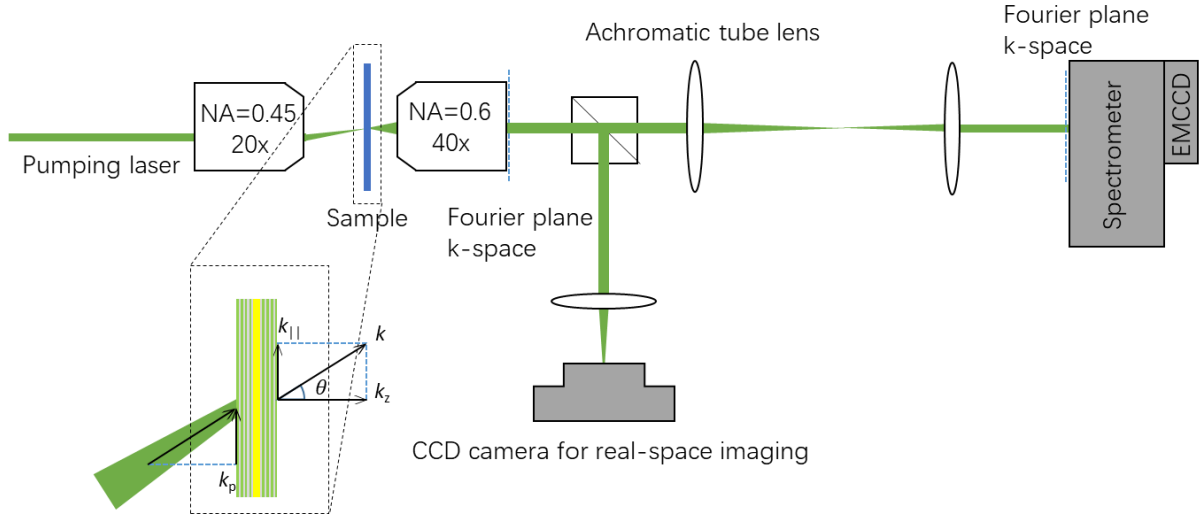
Fourier plane k-space

Achromatic tube lens

NA=0.45 20x

NA=0.6 40x

Pumping laser

Sample

Fourier plane k-space

Spectrometer

EMCCD

$k_{||}$

$k$

$\theta$

$k_z$

$k_p$

CCD camera for real-space imaging